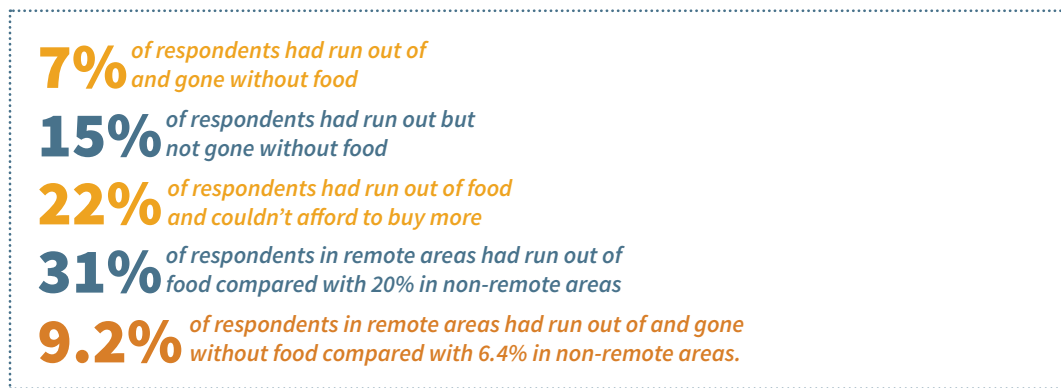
7% of respondents had run out of and gone without food

15% of respondents had run out but not gone without food

22% of respondents had run out of food and couldn't afford to buy more

31% of respondents in remote areas had run out of food compared with 20% in non-remote areas

9.2% of respondents in remote areas had run out of and gone without food compared with 6.4% in non-remote areas.